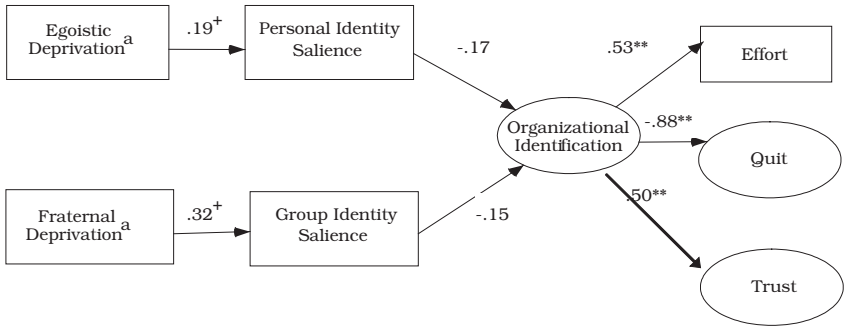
Egoistic Deprivation$^a$

$.19^+$

Personal Identity Salience

-.17

Fraternal Deprivation$^a$

$.32^+$

Group Identity Salience

-.15

Organizational Identification

$.53^{**}$

Effort

$-.88^{**}$

Quit

$.50^{**}$

Trust